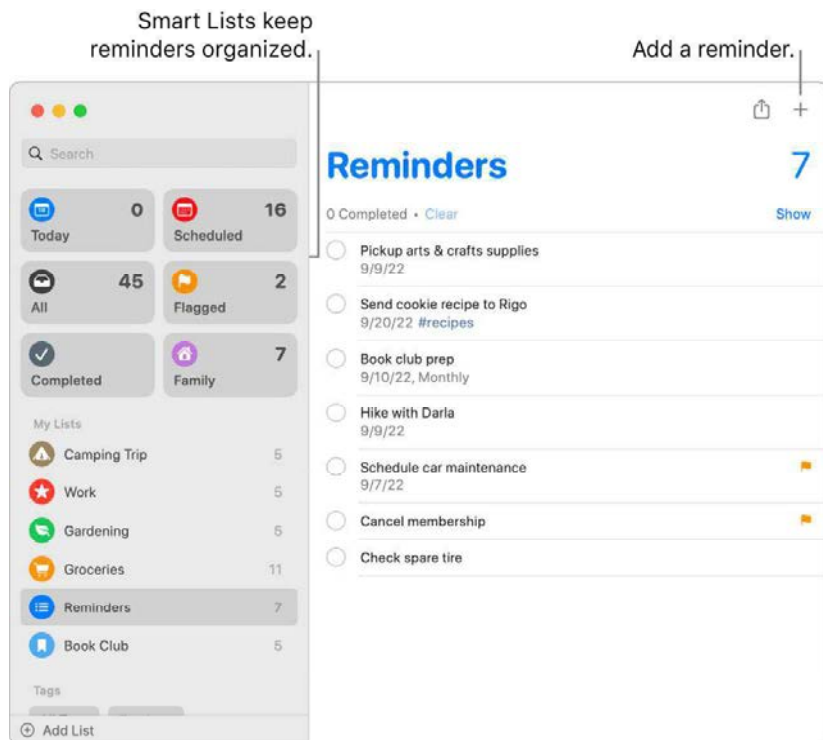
Smart Lists keep reminders organized.

Add a reminder.

Search

Today 0

Scheduled 16

All 45

Flagged 2

Completed

Family 7

My Lists

Camping Trip 5

Work 5

Gardening 5

Groceries 11

Reminders 7

Book Club 5

Tags

Add List

Reminders 7

0 Completed • Clear

Show

Pickup arts & crafts supplies
9/9/22

Send cookie recipe to Rigo
9/20/22 #recipes

Book club prep
9/10/22, Monthly

Hike with Darla
9/9/22

Schedule car maintenance
9/7/22

Cancel membership

Check spare tire